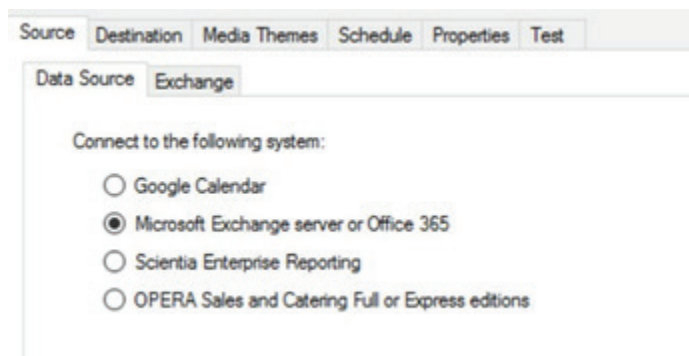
Source Destination Media Themes Schedule Properties Test

Data Source Exchange

Connect to the following system:

Google Calendar

Microsoft Exchange server or Office 365

Scientia Enterprise Reporting

OPERA Sales and Catering Full or Express editions